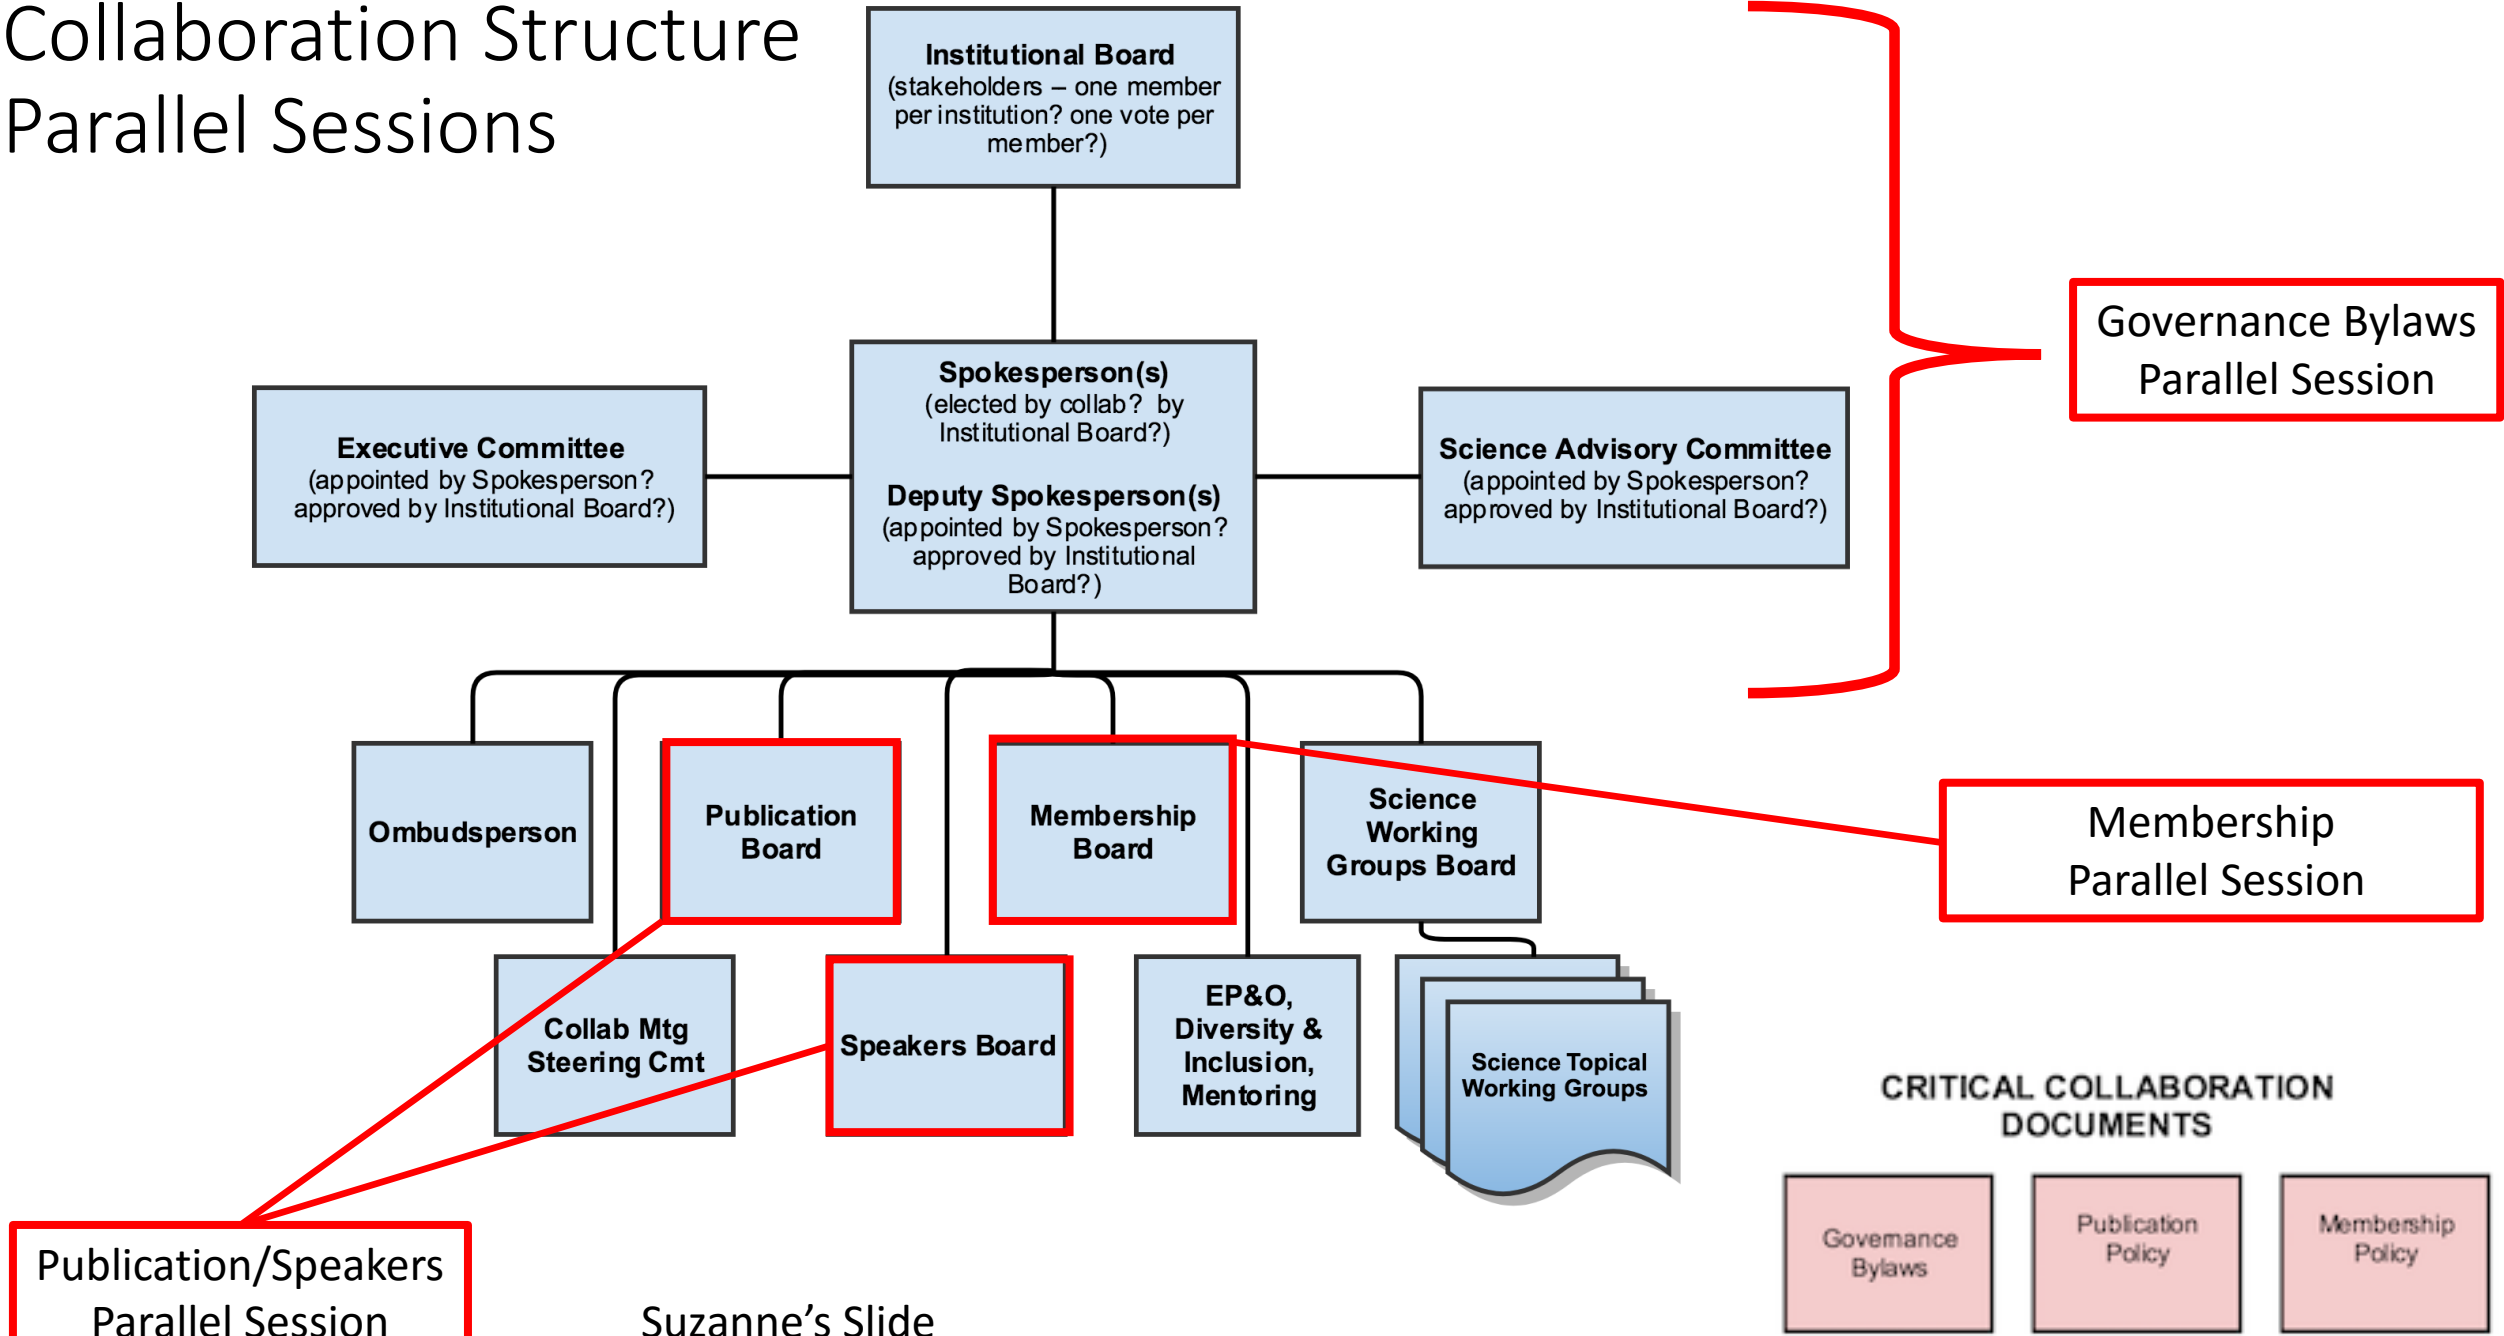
Collaboration Structure
Parallel Sessions

Institutional Board
(stakeholders – one member per institution? one vote per member?)

Governance Bylaws
Parallel Session

Executive Committee
(appointed by Spokesperson? approved by Institutional Board?)

Spokesperson(s)
(elected by collab? by Institutional Board?)

Deputy Spokesperson(s)
(appointed by Spokesperson? approved by Institutional Board?)

Science Advisory Committee
(appointed by Spokesperson? approved by Institutional Board?)

Ombudsperson

Publication Board

Membership Board

Science Working Groups Board

Membership
Parallel Session

Collab Mtg Steering Cmt

Speakers Board

EP&O, Diversity & Inclusion, Mentoring

Science Topical Working Groups

CRITICAL COLLABORATION DOCUMENTS

Governance Bylaws

Publication Policy

Membership Policy

Publication/Speakers
Parallel Session

Suzanne's Slide